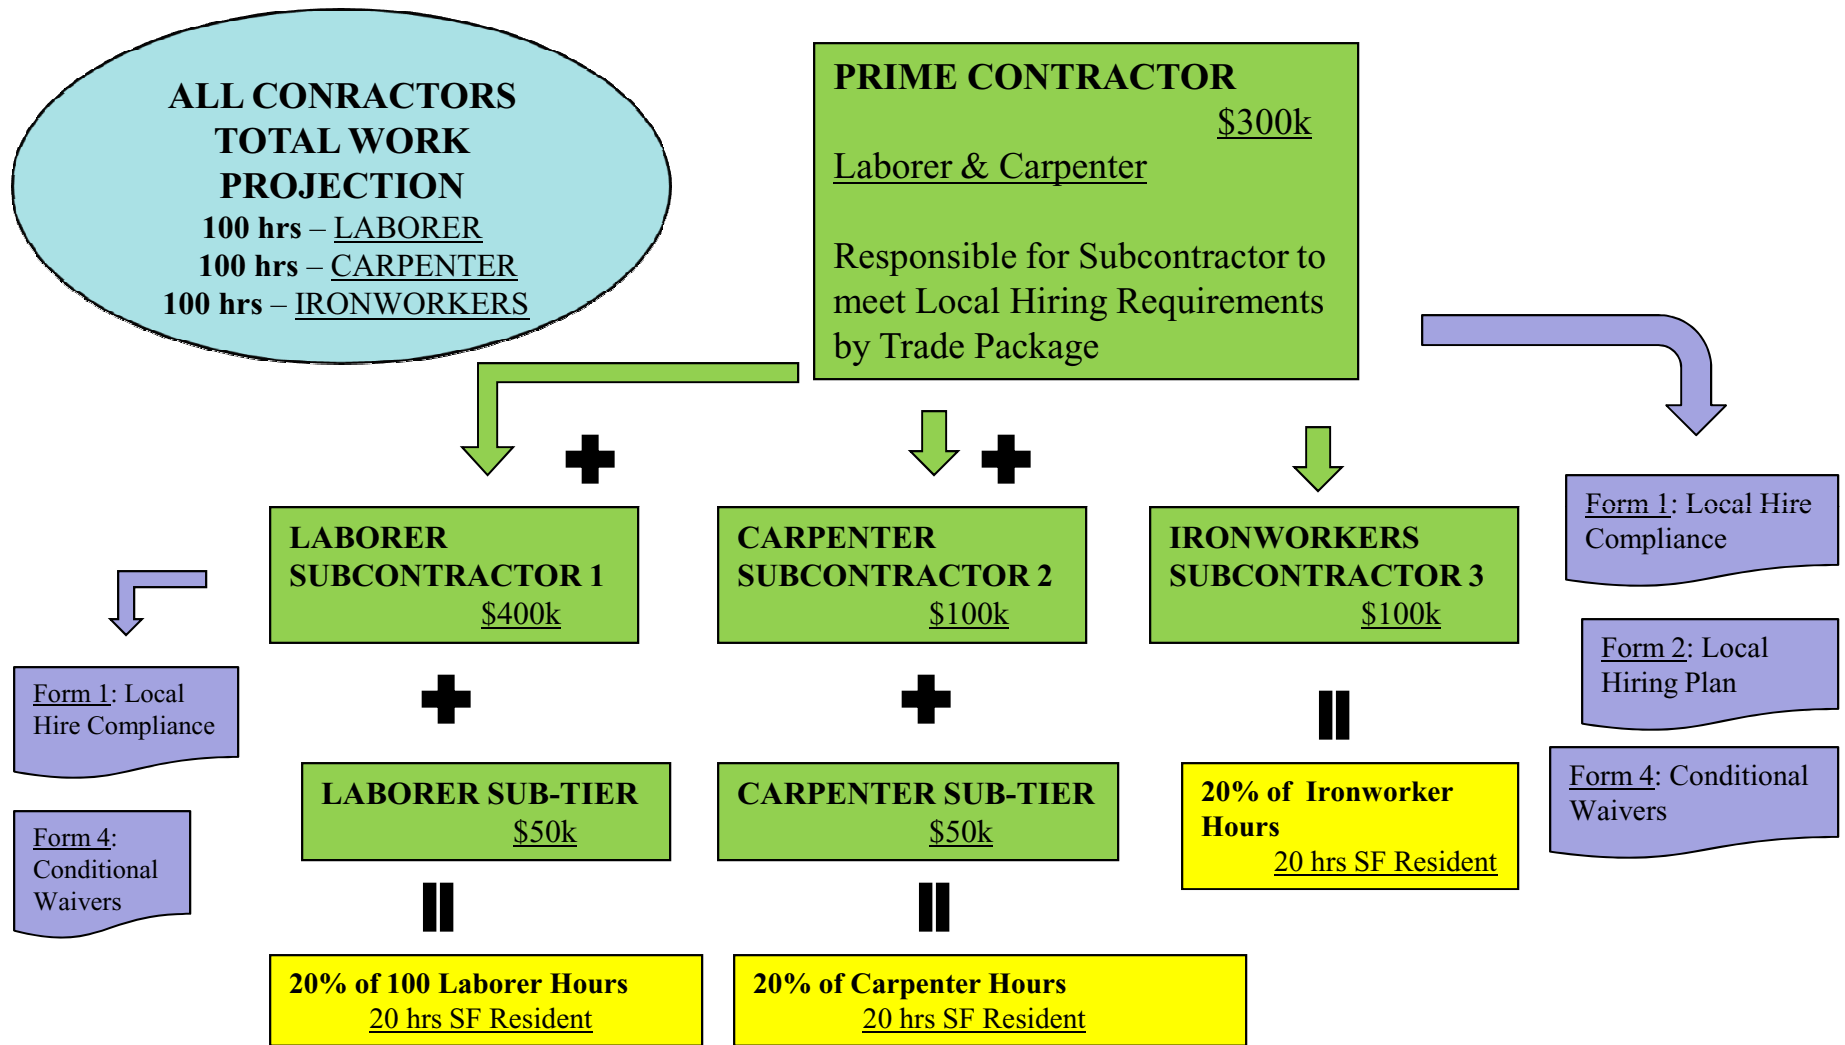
ALL CONRACTORS TOTAL WORK PROJECTION
100 hrs – LABORER
100 hrs – CARPENTER
100 hrs – IRONWORKERS

PRIME CONTRACTOR
$300k
Laborer & Carpenter

Responsible for Subcontractor to meet Local Hiring Requirements by Trade Package

Form 1: Local Hire Compliance

Form 2: Local Hiring Plan

Form 4: Conditional Waivers

LABORER SUBCONTRACTOR 1
$400k

CARPENTER SUBCONTRACTOR 2
$100k

IRONWORKERS SUBCONTRACTOR 3
$100k

Form 1: Local Hire Compliance

Form 4: Conditional Waivers

LABORER SUB-TIER
$50k

CARPENTER SUB-TIER
$50k

20% of Ironworker Hours
20 hrs SF Resident

20% of 100 Laborer Hours
20 hrs SF Resident

20% of Carpenter Hours
20 hrs SF Resident